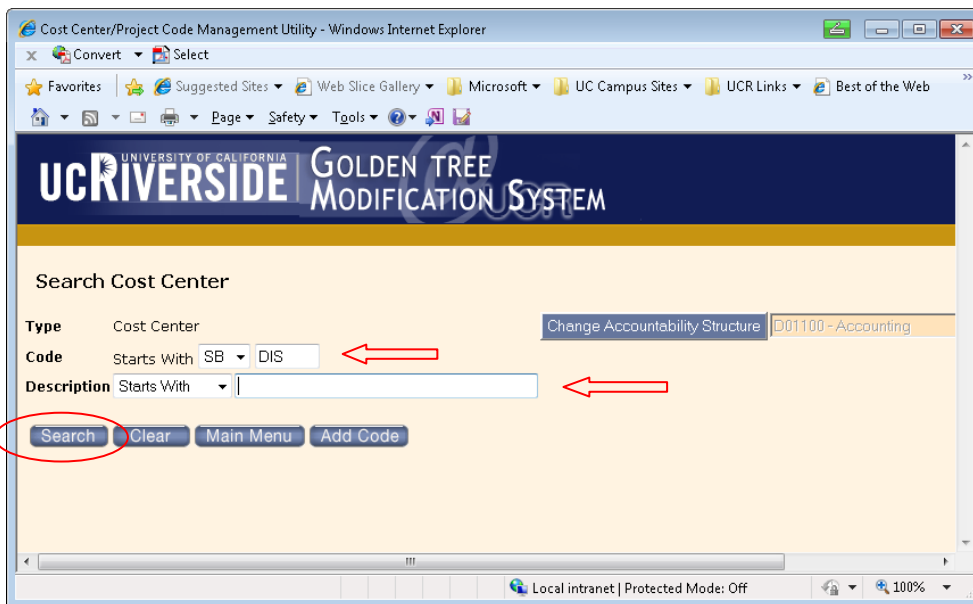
Cost Center/Project Code Management Utility - Windows Internet Explorer

Convert Select

Favorites Suggested Sites Web Slice Gallery Microsoft UC Campus Sites UCR Links Best of the Web

Page Safety Tools

UNIVERSITY OF CALIFORNIA UCRIVERSIDE GOLDEN TREE MODIFICATION SYSTEM

Search Cost Center

Type Cost Center

Change Accountability Structure D01100 - Accounting

Code Starts With SB DIS

Description Starts With

Search Clear Main Menu Add Code

Local intranet | Protected Mode: Off 100%